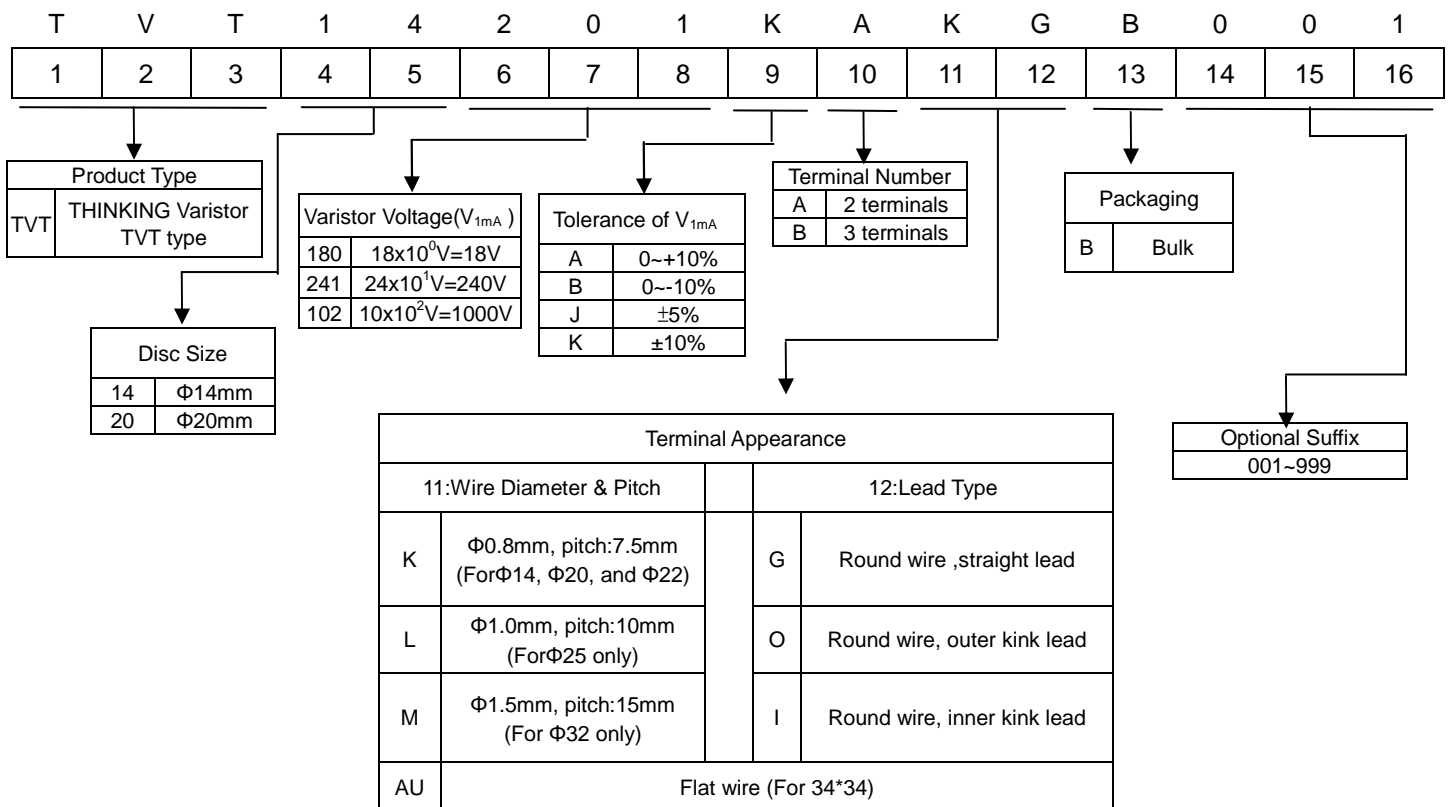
| T | V | T | 1 | 4 | 2 | 0 | 1 | K | A | K | G | B | 0 | 0 | 1 |
|---|---|---|---|---|---|---|---|---|---|---|---|---|---|---|---|
| 1 | 2 | 3 | 4 | 5 | 6 | 7 | 8 | 9 | 10 | 11 | 12 | 13 | 14 | 15 | 16 |

| Product Type | |
|---|---|
| TVT | THINKING Varistor TVT type |

| Varistor Voltage($V_{1mA}$ ) | |
|---|---|
| 180 | $18x10^0V=18V$ |
| 241 | $24x10^1V=240V$ |
| 102 | $10x10^2V=1000V$ |

| Tolerance of $V_{1mA}$ | |
|---|---|
| A | 0~+10% |
| B | 0~-10% |
| J | ±5% |
| K | ±10% |

| Terminal Number | |
|---|---|
| A | 2 terminals |
| B | 3 terminals |

| Packaging | |
|---|---|
| B | Bulk |

| Disc Size | |
|---|---|
| 14 | Φ14mm |
| 20 | Φ20mm |

| Terminal Appearance | | | | |
|---|---|---|---|---|
| 11:Wire Diameter & Pitch | | | 12:Lead Type | |
| K | Φ0.8mm, pitch:7.5mm (ForΦ14, Φ20, and Φ22) | | G | Round wire ,straight lead |
| L | Φ1.0mm, pitch:10mm (ForΦ25 only) | | O | Round wire, outer kink lead |
| M | Φ1.5mm, pitch:15mm (For Φ32 only) | | I | Round wire, inner kink lead |
| AU | Flat wire (For 34*34) | | | |

| Optional Suffix |
|---|
| 001~999 |